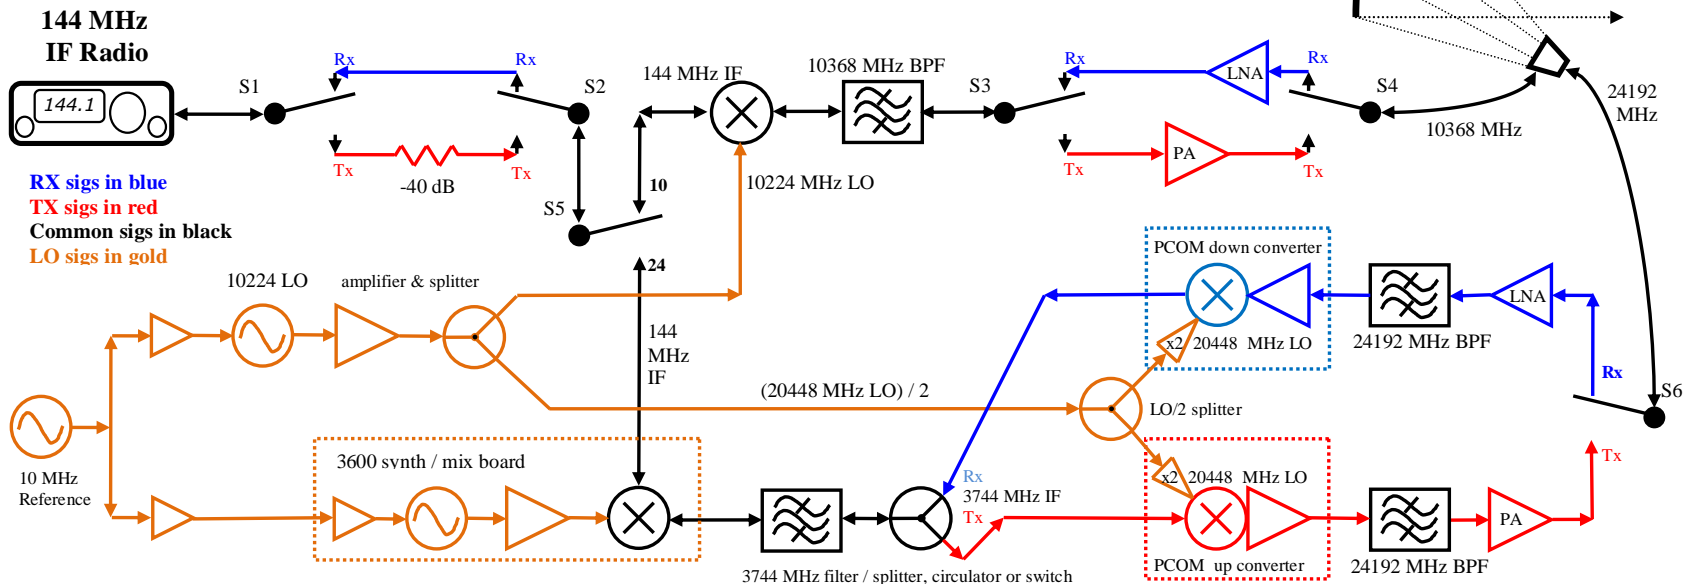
144 MHz
IF Radio

144.1

S1

Rx

Rx

S2

Tx

-40 dB

Tx

RX sigs in blue
TX sigs in red
Common sigs in black
LO sigs in gold

144 MHz IF

10368 MHz BPF

S3

Rx

LNA

Rx

S4

24192
MHz

10368 MHz

Tx

PA

Tx

10

S5

10224 MHz LO

24

10224 LO

amplifier & splitter

144
MHz
IF

PCOM down converter

x2 20448 MHz LO

LNA

24192 MHz BPF

Rx

S6

(20448 MHz LO) / 2

LO/2 splitter

10 MHz
Reference

3600 synth / mix board

Rx
3744 MHz IF
Tx

x2 20448 MHz LO

PA

Tx

3744 MHz filter / splitter, circulator or switch

PCOM up converter

24192 MHz BPF